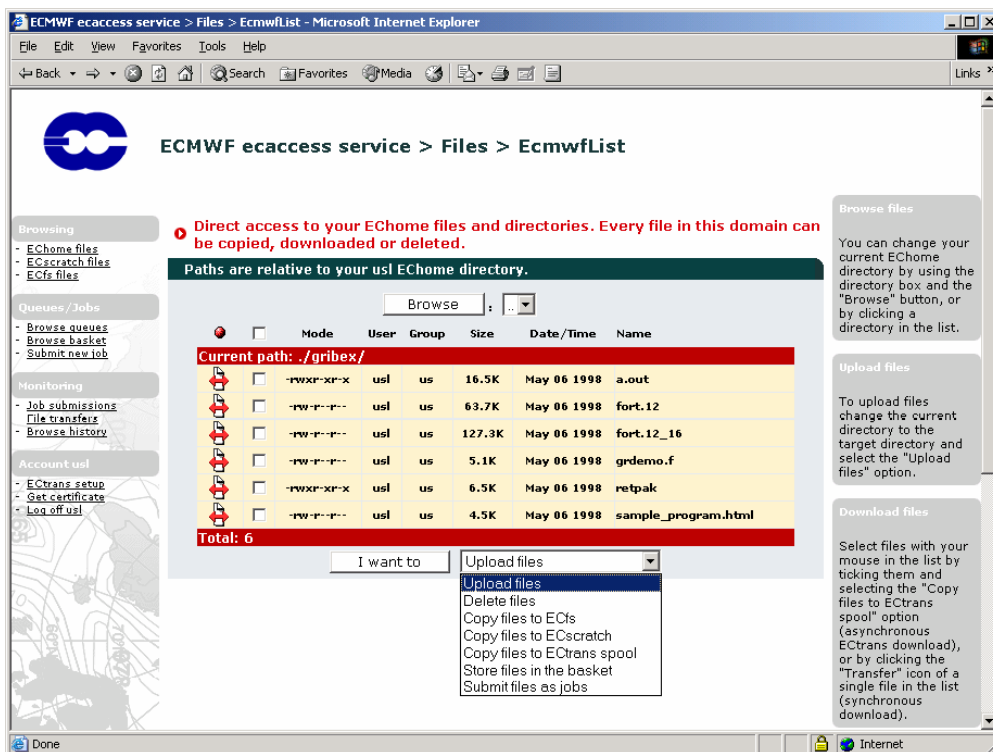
ECMWF ecaccess service > Files > EcmwfList - Microsoft Internet Explorer

File Edit View Favorites Tools Help

Back Search Favorites Media Links

ECMWF ecaccess service > Files > EcmwfList

Browsing
- EChome files
- ECscratch files
- ECfs files

Queues/Jobs
- Browse queues
- Browse basket
- Submit new job

Monitoring
- Job submissions
File transfers
- Browse history

Account usl
- ECtrans setup
- Get certificate
- Log off usl

Direct access to your EChome files and directories. Every file in this domain can be copied, downloaded or deleted.

Paths are relative to your usl EChome directory.

Browse : ..

| | | Mode | User | Group | Size | Date/Time | Name |
|---|---|---|---|---|---|---|---|
| Current path: ./gribex/ | | | | | | | |
| | | -rwxr-xr-x | usl | us | 16.5K | May 06 1998 | a.out |
| | | -rw-r--r-- | usl | us | 63.7K | May 06 1998 | fort.12 |
| | | -rw-r--r-- | usl | us | 127.3K | May 06 1998 | fort.12_16 |
| | | -rw-r--r-- | usl | us | 5.1K | May 06 1998 | grdemo.f |
| | | -rwxr-xr-x | usl | us | 6.5K | May 06 1998 | retpak |
| | | -rw-r--r-- | usl | us | 4.5K | May 06 1998 | sample_program.html |
| Total: 6 | | | | | | | |

I want to Upload files

Upload files
Delete files
Copy files to ECfs
Copy files to ECscratch
Copy files to ECtrans spool
Store files in the basket
Submit files as jobs

Browse files

You can change your current EChome directory by using the directory box and the "Browse" button, or by clicking a directory in the list.

Upload files

To upload files change the current directory to the target directory and select the "Upload files" option.

Download files

Select files with your mouse in the list by ticking them and selecting the "Copy files to ECtrans spool" option (asynchronous ECtrans download), or by clicking the "Transfer" icon of a single file in the list (synchronous download).

Done

Internet